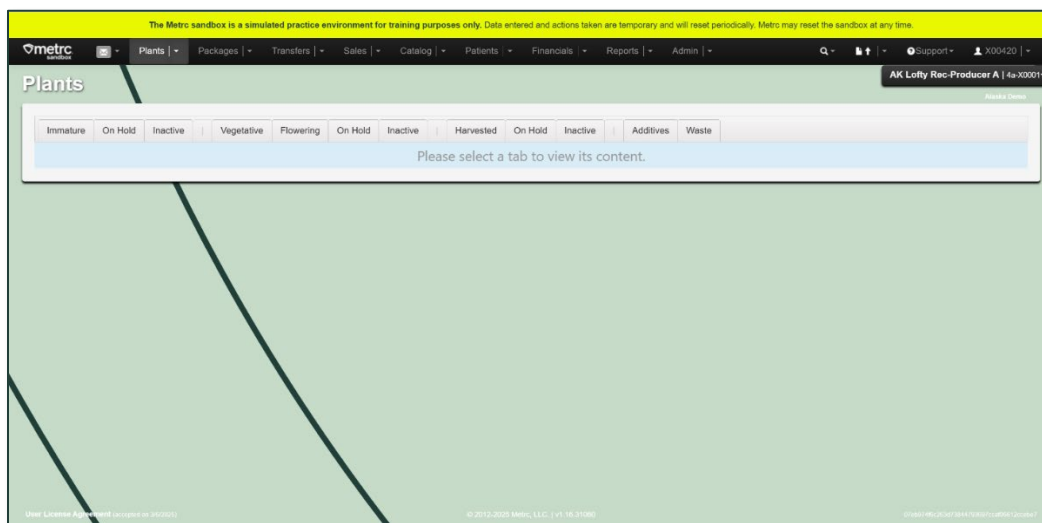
**The Metrc sandbox is a simulated practice environment for training purposes only.** Data entered and actions taken are temporary and will reset periodically. Metrc may reset the sandbox at any time.

metrc sandbox | Plants | Packages | Transfers | Sales | Catalog | Patients | Financials | Reports | Admin | Support | X00420

Plants

AK Lofty Rec-Producer A | 4a-X0001

Alaska Demo

| Immature | On Hold | Inactive | Vegetative | Flowering | On Hold | Inactive | Harvested | On Hold | Inactive | Additives | Waste |
|---|---|---|---|---|---|---|---|---|---|---|---|

Please select a tab to view its content.

User License Agreement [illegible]

© 2012-2025 Metrc, LLC. | v1.16.31080

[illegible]